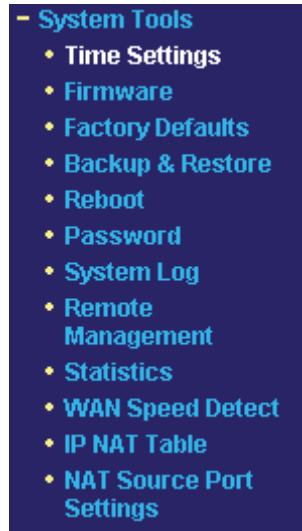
- System Tools
• Time Settings
• Firmware
• Factory Defaults
• Backup & Restore
• Reboot
• Password
• System Log
• Remote Management
• Statistics
• WAN Speed Detect
• IP NAT Table
• NAT Source Port Settings